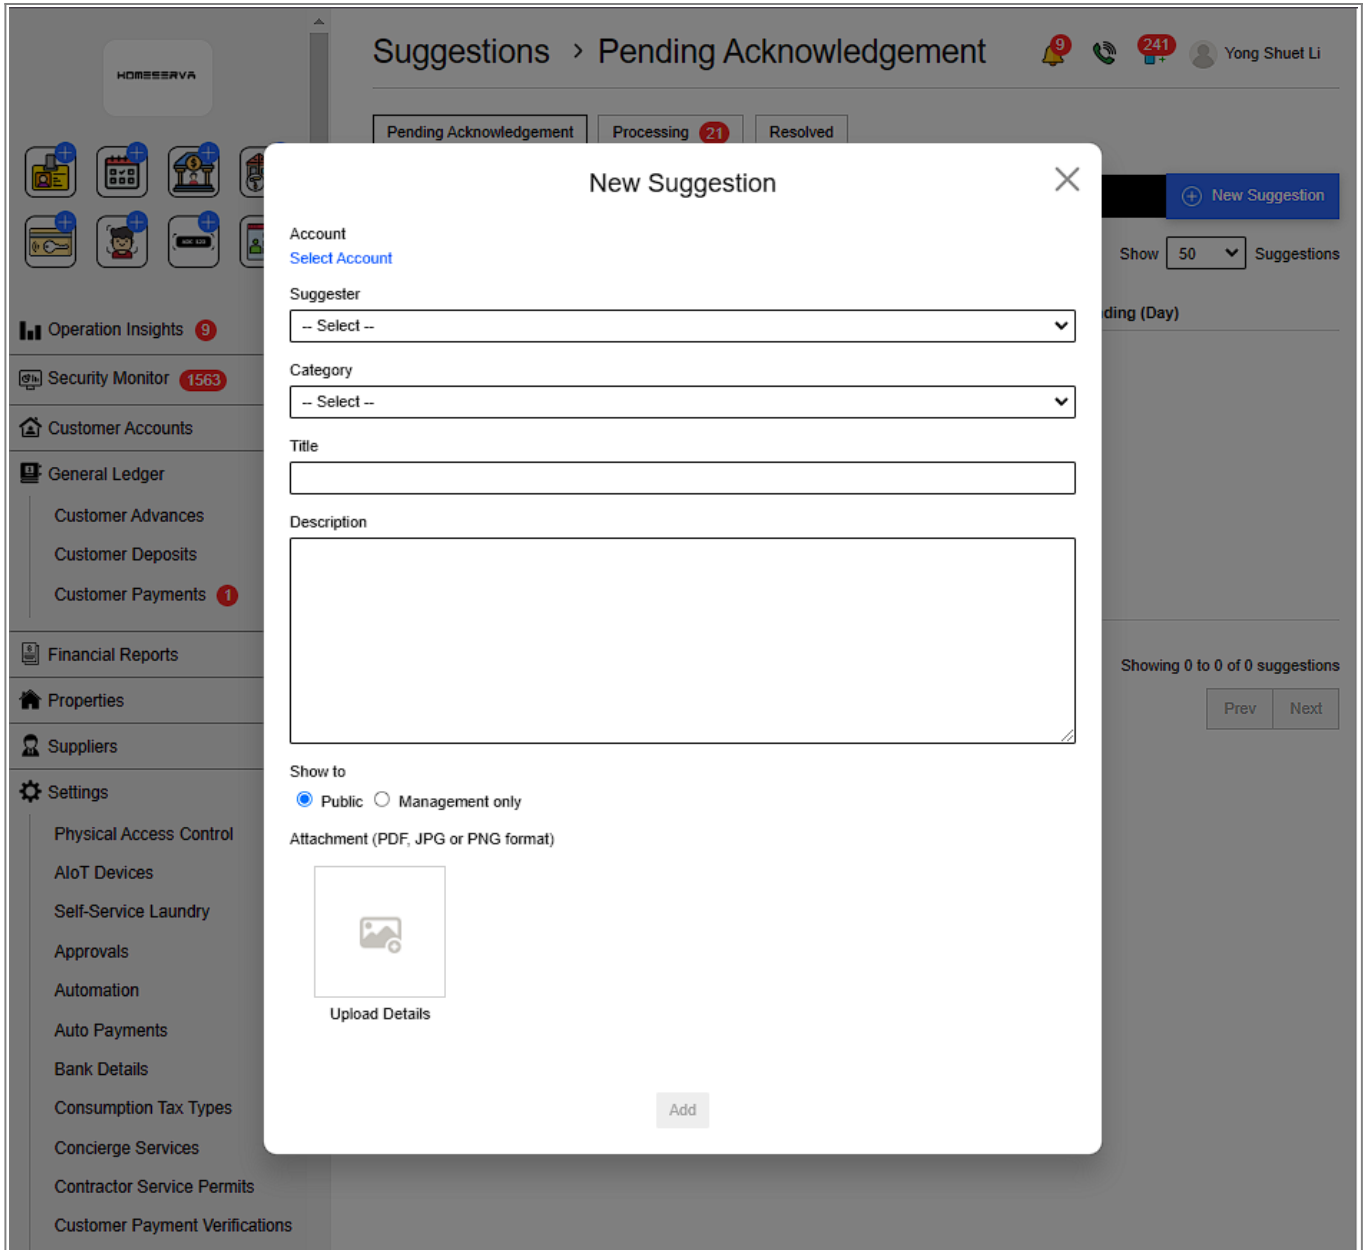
HOMEZERVA

Operation Insights 9
Security Monitor 1563
Customer Accounts
General Ledger
Customer Advances
Customer Deposits
Customer Payments 1
Financial Reports
Properties
Suppliers
Settings
Physical Access Control
AIoT Devices
Self-Service Laundry
Approvals
Automation
Auto Payments
Bank Details
Consumption Tax Types
Concierge Services
Contractor Service Permits
Customer Payment Verifications

Suggestions > Pending Acknowledgement

9 241 Yong Shuet Li

Pending Acknowledgement | Processing 21 | Resolved

New Suggestion

Show 50 Suggestions

ding (Day)

Showing 0 to 0 of 0 suggestions

Prev Next

New Suggestion

Account
Select Account

Suggester
-- Select --

Category
-- Select --

Title

Description

Show to
Public Management only

Attachment (PDF, JPG or PNG format)

Upload Details

Add